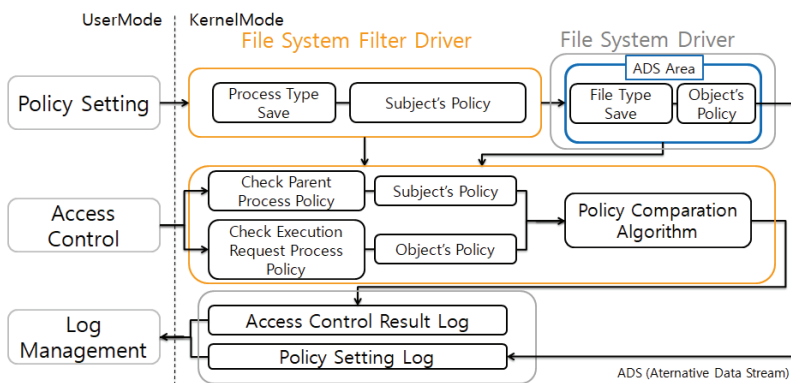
UserMode
KernelMode
File System Filter Driver
File System Driver
Policy Setting
Process Type Save
Subject's Policy
ADS Area
File Type Save
Object's Policy
Access Control
Check Parent Process Policy
Subject's Policy
Check Execution Request Process Policy
Object's Policy
Policy Comparation Algorithm
Log Management
Access Control Result Log
Policy Setting Log
ADS (Aternative Data Stream)